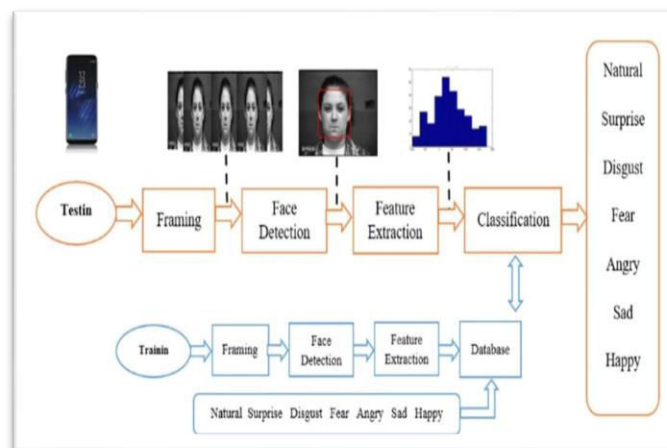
Testin

Framing

Face Detection

Feature Extraction

Classification

Natural

Surprise

Disgust

Fear

Angry

Sad

Happy

Trainin

Framing

Face Detection

Feature Extraction

Database

Natural Surprise Disgust Fear Angry Sad Happy